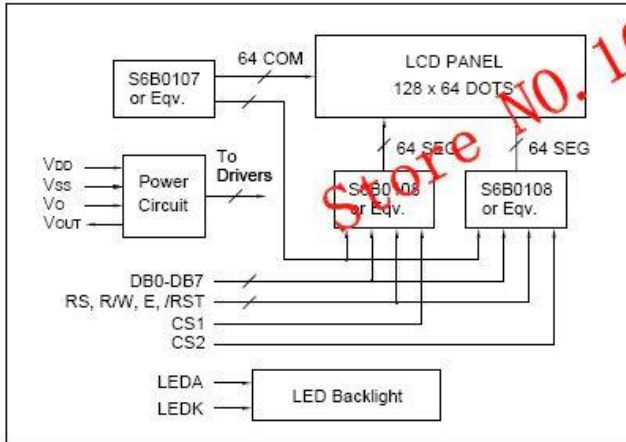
S6B0107 or Eqv.

64 COM

LCD PANEL
128 x 64 DOTS

Store NO.1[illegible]

VDD
Vss
Vo
VOUT

Power Circuit

To Drivers

64 SEG

S6B0108 or Eqv.

64 SEG

S6B0108 or Eqv.

DB0-DB7
RS, R/W, E, /RST
CS1
CS2

LEDA
LEDK

LED Backlight